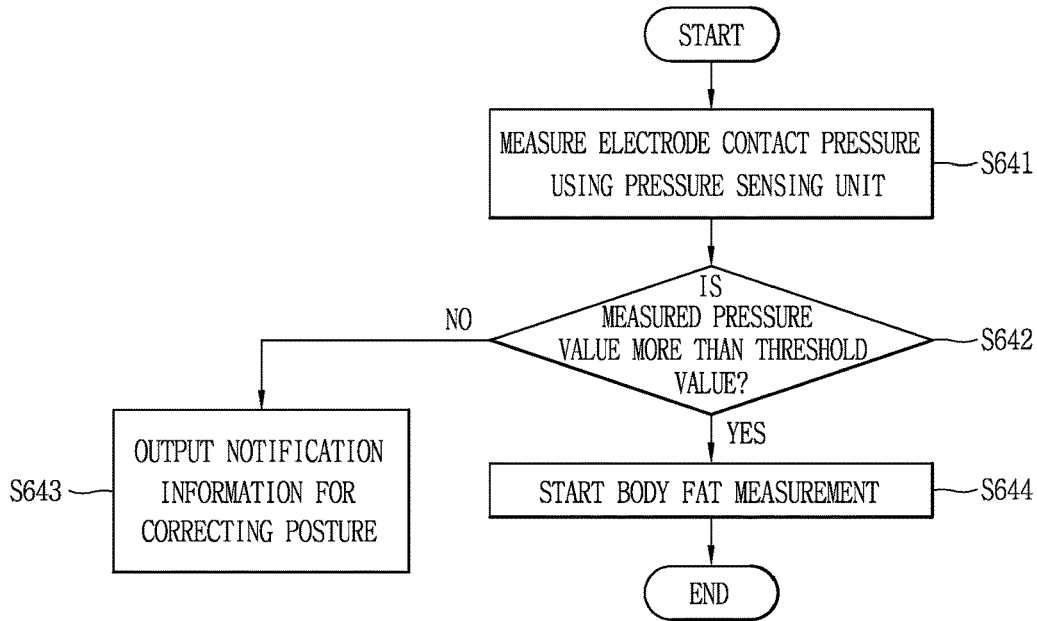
START

MEASURE ELECTRODE CONTACT PRESSURE USING PRESSURE SENSING UNIT

S641

IS MEASURED PRESSURE VALUE MORE THAN THRESHOLD VALUE?

S642

NO

YES

OUTPUT NOTIFICATION INFORMATION FOR CORRECTING POSTURE

S643

START BODY FAT MEASUREMENT

S644

END